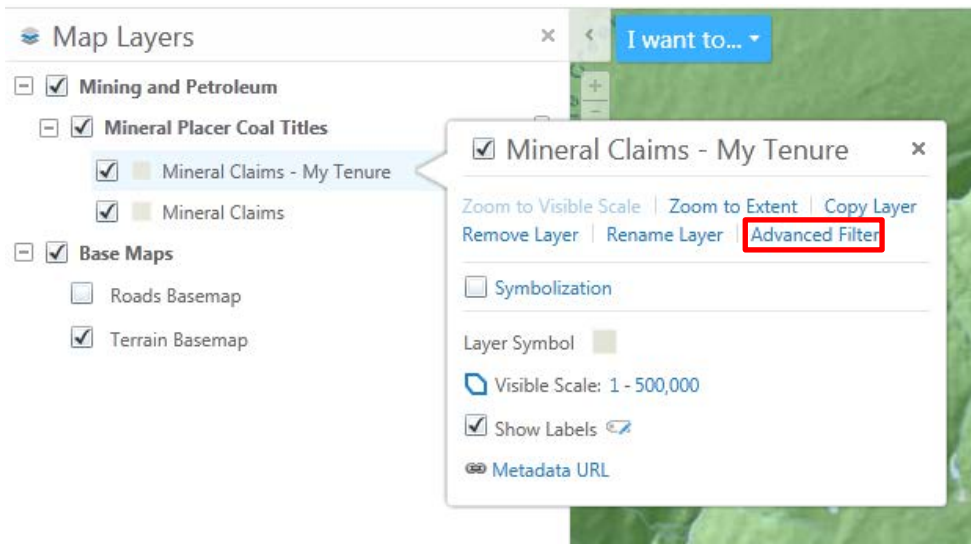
Map Layers ×

Mining and Petroleum

Mineral Placer Coal Titles

Mineral Claims - My Tenure

Mineral Claims

Base Maps

Roads Basemap

Terrain Basemap

I want to...

Mineral Claims - My Tenure ×

Zoom to Visible Scale | Zoom to Extent | Copy Layer
Remove Layer | Rename Layer | Advanced Filter

Symbolization

Layer Symbol

Visible Scale: 1 - 500,000

Show Labels

Metadata URL